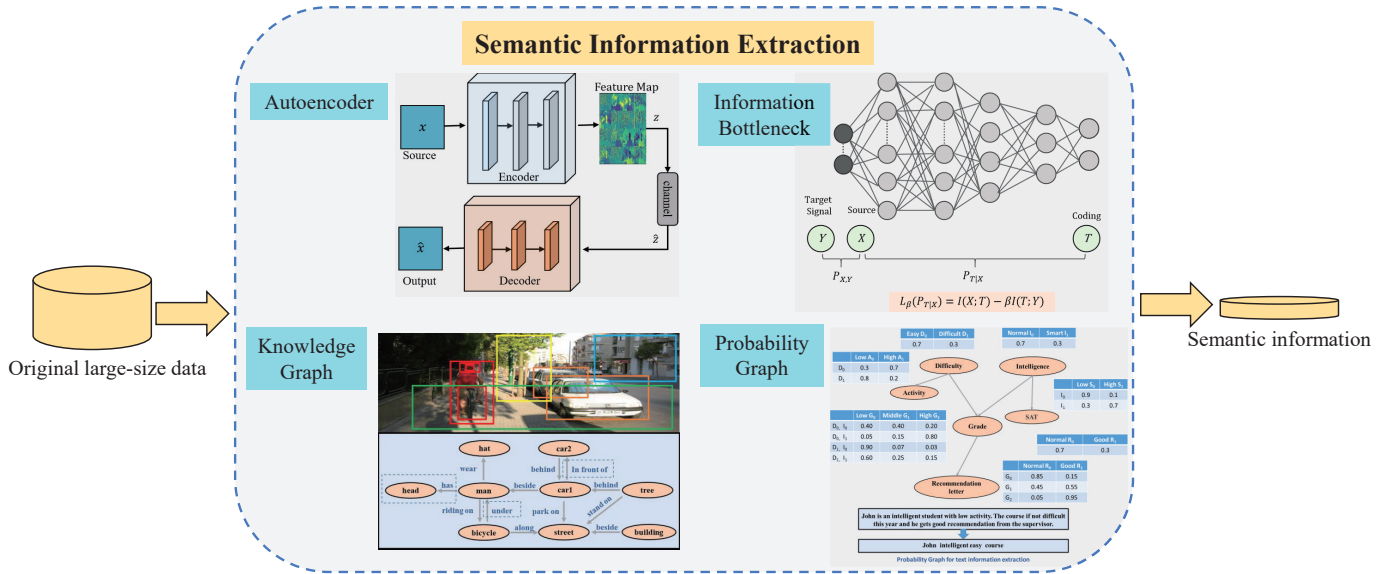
Semantic Information Extraction

Autoencoder

$x$
Source
Encoder
Feature Map
$z$
channel
$\hat{z}$
$\hat{x}$
Output
Decoder

Information Bottleneck

Target Signal
Source
Coding
$Y$
$X$
$T$
$P_{X,Y}$
$P_{T|X}$
$L_{\beta}(P_{T|X}) = I(X;T) - \beta I(T;Y)$

Original large-size data

Semantic information

Knowledge Graph

hat
car2
wear
behind
In front of
head
has
man
beside
car1
behind
tree
riding on
under
park on
stand on
bicycle
along
street
beside
building

Probability Graph

| Easy $D_0$ | Difficult $D_1$ |
|---|---|
| 0.7 | 0.3 |

| Normal $I_0$ | Smart $I_1$ |
|---|---|
| 0.7 | 0.3 |

| | Low $A_0$ | High $A_1$ |
|---|---|---|
| $D_0$ | 0.3 | 0.7 |
| $D_1$ | 0.8 | 0.2 |

Difficulty
Intelligence
Activity
SAT
Grade

| | Low $S_0$ | High $S_1$ |
|---|---|---|
| $I_0$ | 0.9 | 0.1 |
| $I_1$ | 0.3 | 0.7 |

| | Low $G_0$ | Middle $G_1$ | High $G_2$ |
|---|---|---|---|
| $D_0, I_0$ | 0.40 | 0.40 | 0.20 |
| $D_0, I_1$ | 0.05 | 0.15 | 0.80 |
| $D_1, I_0$ | 0.90 | 0.07 | 0.03 |
| $D_1, I_1$ | 0.60 | 0.25 | 0.15 |

| Normal $R_0$ | Good $R_1$ |
|---|---|
| 0.7 | 0.3 |

Recommendation letter

| | Normal $R_0$ | Good $R_1$ |
|---|---|---|
| $G_0$ | 0.85 | 0.15 |
| $G_1$ | 0.45 | 0.55 |
| $G_2$ | 0.05 | 0.95 |

John is an intelligent student with low activity. The course if not difficult this year and he gets good recommendation from the supervisor.

John intelligent easy course

Probability Graph for text information extraction